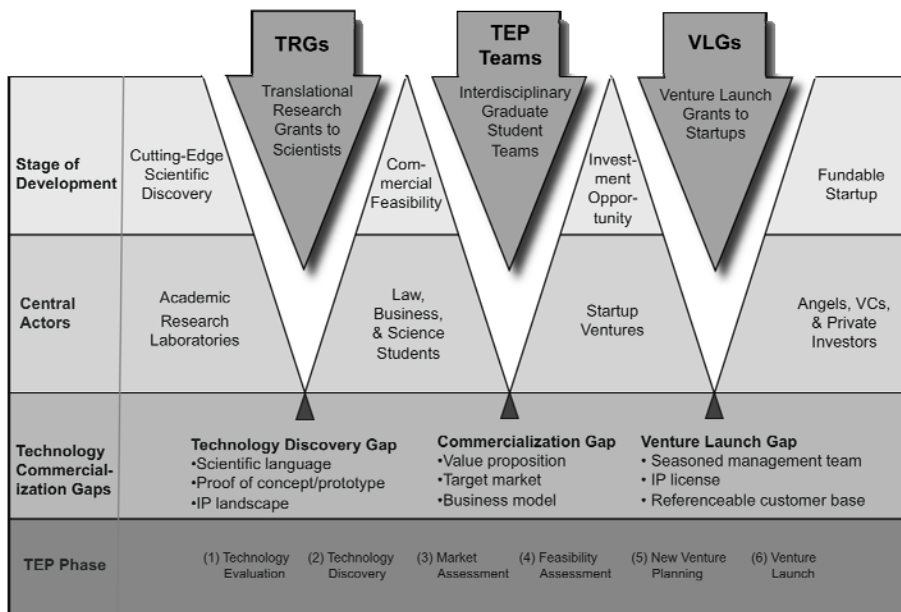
TRGs
Translational Research Grants to Scientists

TEP Teams
Interdisciplinary Graduate Student Teams

VLGs
Venture Launch Grants to Startups

Stage of Development
Cutting-Edge Scientific Discovery
Commercial Feasibility
Investment Opportunity
Fundable Startup

Central Actors
Academic Research Laboratories
Law, Business, & Science Students
Startup Ventures
Angels, VCs, & Private Investors

Technology Commercialization Gaps
Technology Discovery Gap
•Scientific language
•Proof of concept/prototype
•IP landscape
Commercialization Gap
•Value proposition
•Target market
•Business model
Venture Launch Gap
• Seasoned management team
• IP license
• Referenceable customer base

TEP Phase
(1) Technology Evaluation
(2) Technology Discovery
(3) Market Assessment
(4) Feasibility Assessment
(5) New Venture Planning
(6) Venture Launch